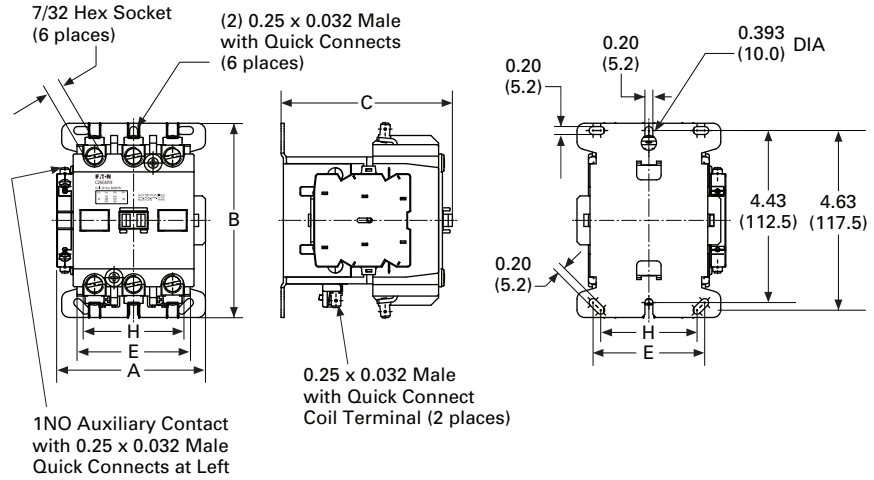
7/32 Hex Socket (6 places)

(2) 0.25 x 0.032 Male with Quick Connects (6 places)

B

H

E

A

1NO Auxiliary Contact with 0.25 x 0.032 Male Quick Connects at Left

C

0.25 x 0.032 Male with Quick Connect Coil Terminal (2 places)

0.20 (5.2)

0.20 (5.2)

0.393 (10.0) DIA

4.43 (112.5)

4.63 (117.5)

0.20 (5.2)

H

E